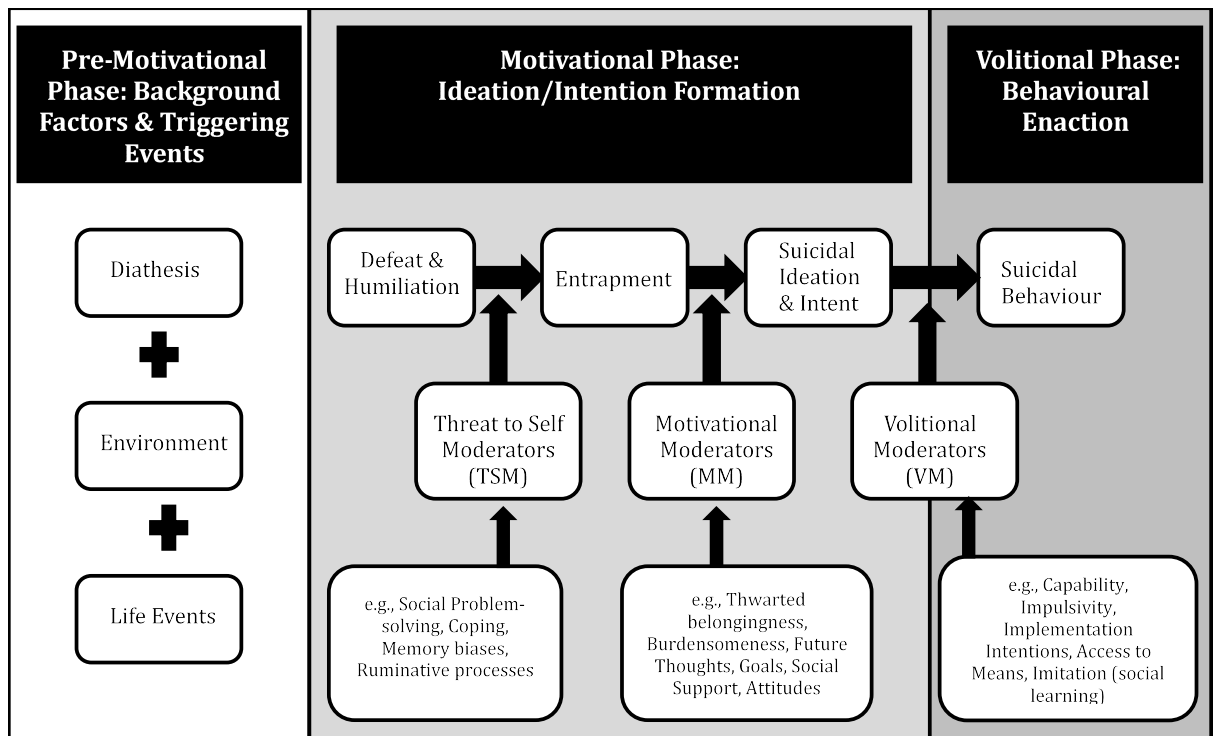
Pre-Motivational Phase: Background Factors & Triggering Events

Diathesis

Environment

Life Events

Motivational Phase: Ideation/Intention Formation

Defeat & Humiliation

Entrapment

Suicidal Ideation & Intent

Threat to Self Moderators (TSM)

Motivational Moderators (MM)

e.g., Social Problem-solving, Coping, Memory biases, Ruminative processes

e.g., Thwarted belongingness, Burdensomeness, Future Thoughts, Goals, Social Support, Attitudes

Volitional Phase: Behavioural Enaction

Suicidal Behaviour

Volitional Moderators (VM)

e.g., Capability, Impulsivity, Implementation Intentions, Access to Means, Imitation (social learning)